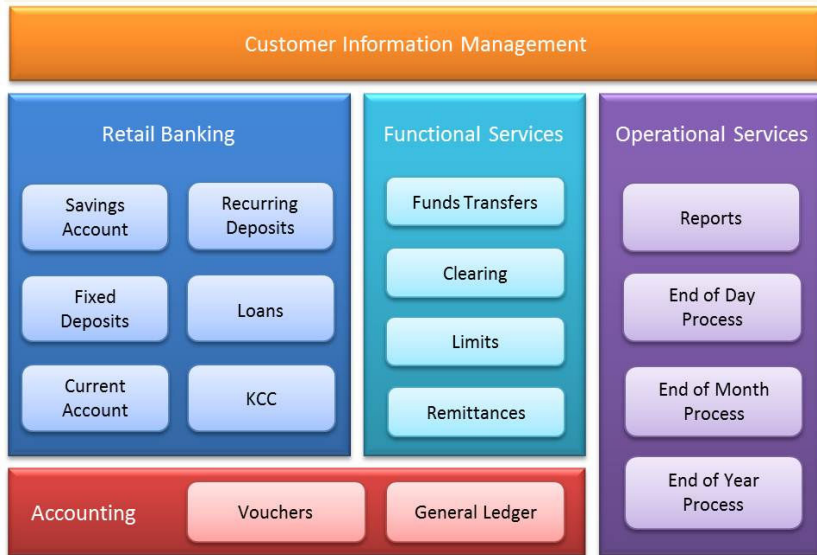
Customer Information Management

Retail Banking

Savings Account

Recurring Deposits

Fixed Deposits

Loans

Current Account

KCC

Functional Services

Funds Transfers

Clearing

Limits

Remittances

Operational Services

Reports

End of Day Process

End of Month Process

End of Year Process

Accounting

Vouchers

General Ledger